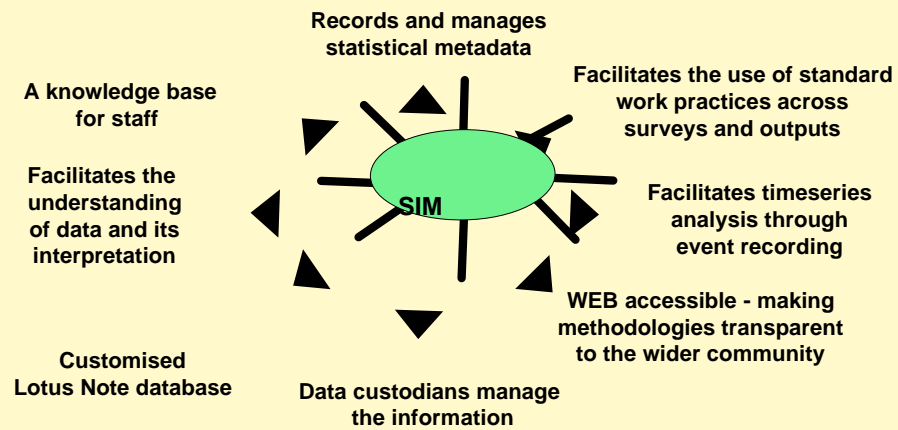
Records and manages statistical metadata

A knowledge base for staff

Facilitates the use of standard work practices across surveys and outputs

Facilitates the understanding of data and its interpretation

SIM

Facilitates timeseries analysis through event recording

WEB accessible - making methodologies transparent to the wider community

Customised Lotus Note database

Data custodians manage the information